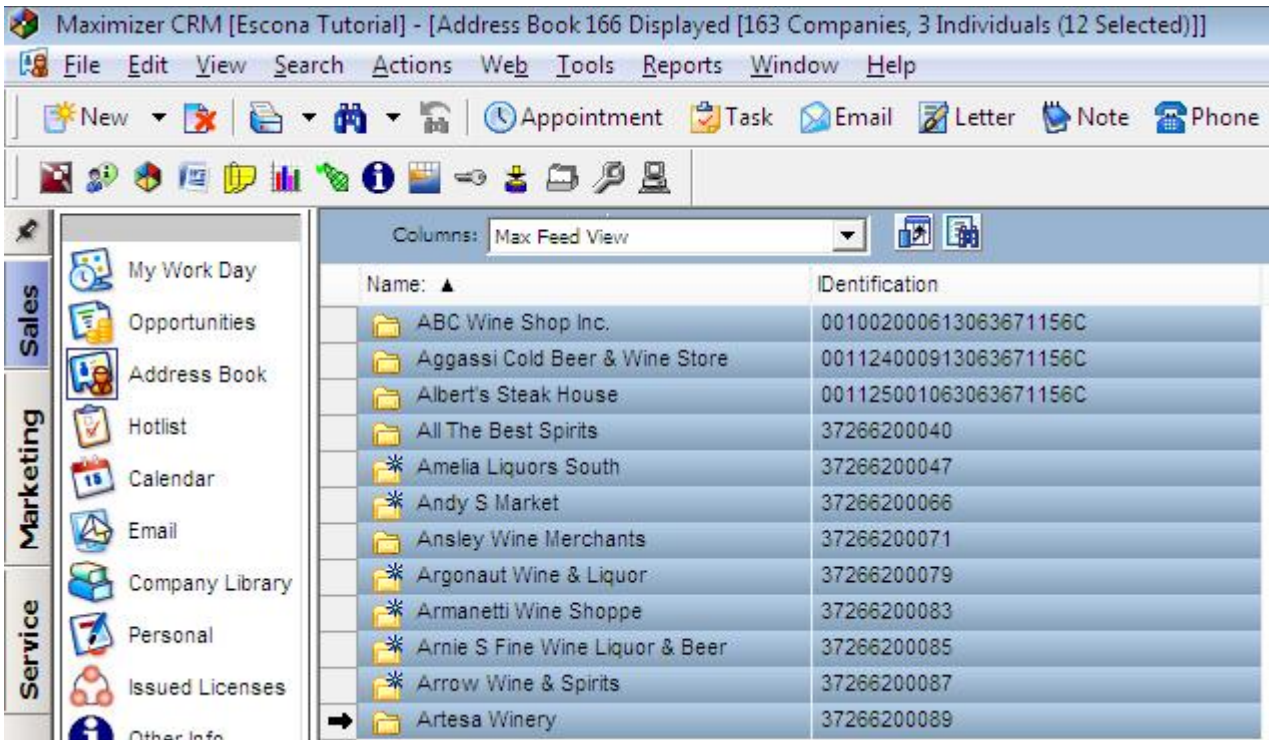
Maximizer CRM [Escona Tutorial] - [Address Book 166 Displayed [163 Companies, 3 Individuals (12 Selected)]]

File Edit View Search Actions Web Tools Reports Window Help

New Appointment Task Email Letter Note Phone

Sales
Marketing
Service

My Work Day
Opportunities
Address Book
Hotlist
Calendar
Email
Company Library
Personal
Issued Licenses
Other Info

Columns: Max Feed View

| Name: ▲ | IDentification |
|---|---|
| ABC Wine Shop Inc. | 0010020006130636711 56C |
| Aggassi Cold Beer & Wine Store | 00112400091306367115 6C |
| Albert's Steak House | 00112500106306367115 6C |
| All The Best Spirits | 37266200040 |
| Amelia Liquors South | 37266200047 |
| Andy S Market | 37266200066 |
| Ansley Wine Merchants | 37266200071 |
| Argonaut Wine & Liquor | 37266200079 |
| Armanetti Wine Shoppe | 37266200083 |
| Arnie S Fine Wine Liquor & Beer | 37266200085 |
| Arrow Wine & Spirits | 37266200087 |
| Artesa Winery | 37266200089 |